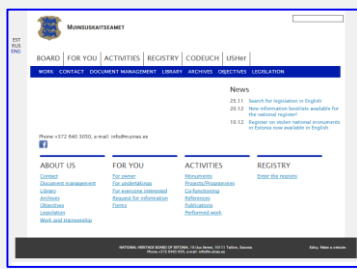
MUINSUSKAITSEAMET

EST
RUS
ENG

BOARD | FOR YOU | ACTIVITIES | REGISTRY | CODEUCH | USNer

WORK CONTACT DOCUMENT MANAGEMENT LIBRARY ARCHIVES OBJECTIVES LEGISLATION

News

25.11 Search for legislation in English
20.12 New information booklets available for the national register!
10.12 Register on stolen national monuments in Estonia now available in English

Phone +372 640 3050, e-mail: info@muinas.ee

ABOUT US
Contact
Document management
Library
Archives
Objectives
Legislation
Work and traineeship

FOR YOU
For owner
For undertakings
For everyone interested
Request for information
Forms

ACTIVITIES
Monuments
Projects/Programmes
Co-functioning
References
Publications
Performed work

REGISTRY
Enter the registry

NATIONAL HERITAGE BOARD OF ESTONIA, 15 Uus Street, 10111 Tallinn, Estonia
Phone +372 6403 050, e-mail: info@muinas.ee

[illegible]